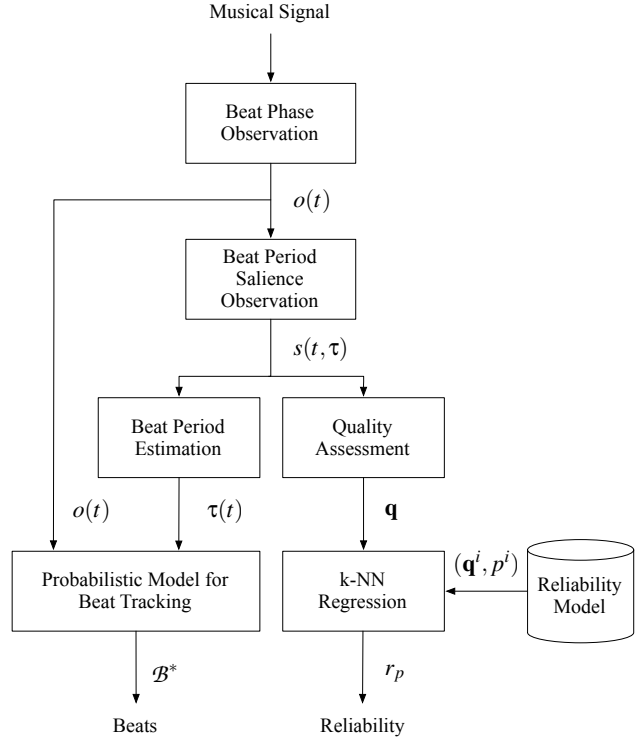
Musical Signal

Beat Phase Observation

$o(t)$

Beat Period Salience Observation

$s(t, \tau)$

Beat Period Estimation

Quality Assessment

$o(t)$

$\tau(t)$

$\mathbf{q}$

$(\mathbf{q}^i, p^i)$

Probabilistic Model for Beat Tracking

k-NN Regression

Reliability Model

$\mathcal{B}^*$

$r_p$

Beats

Reliability